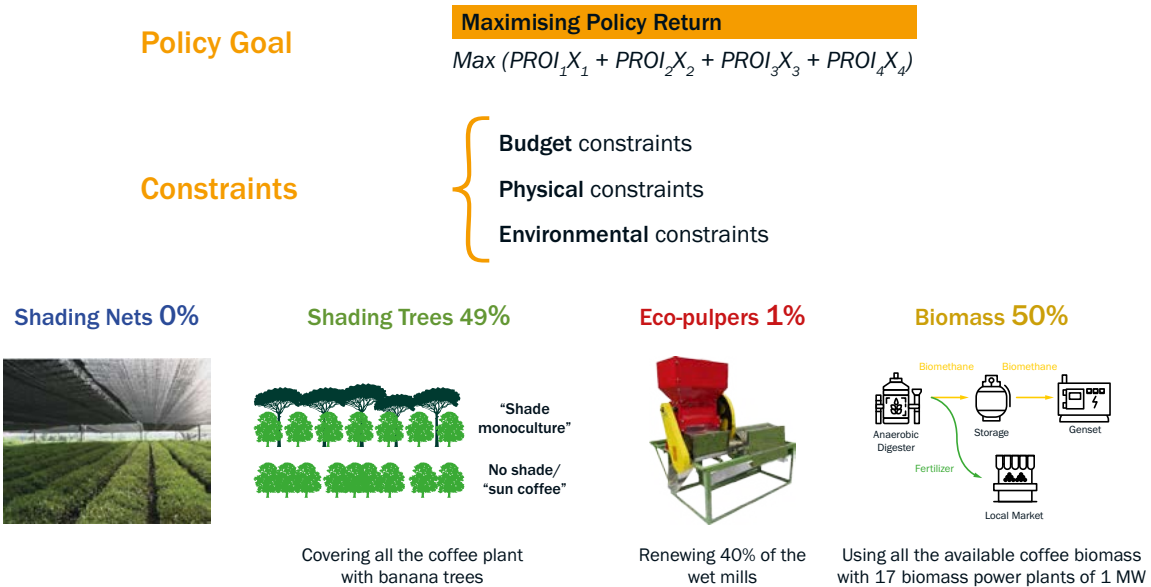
Policy Goal

Maximising Policy Return

$Max\ (PROI_1X_1 + PROI_2X_2 + PROI_3X_3 + PROI_4X_4)$

Constraints

Budget constraints

Physical constraints

Environmental constraints

Shading Nets 0%

Shading Trees 49%

"Shade monoculture"

No shade/ "sun coffee"

Covering all the coffee plant with banana trees

Eco-pulpers 1%

Renewing 40% of the wet mills

Biomass 50%

Biomethane

Biomethane

Anaerobic Digester

Storage

Genset

Fertilizer

Local Market

Using all the available coffee biomass with 17 biomass power plants of 1 MW